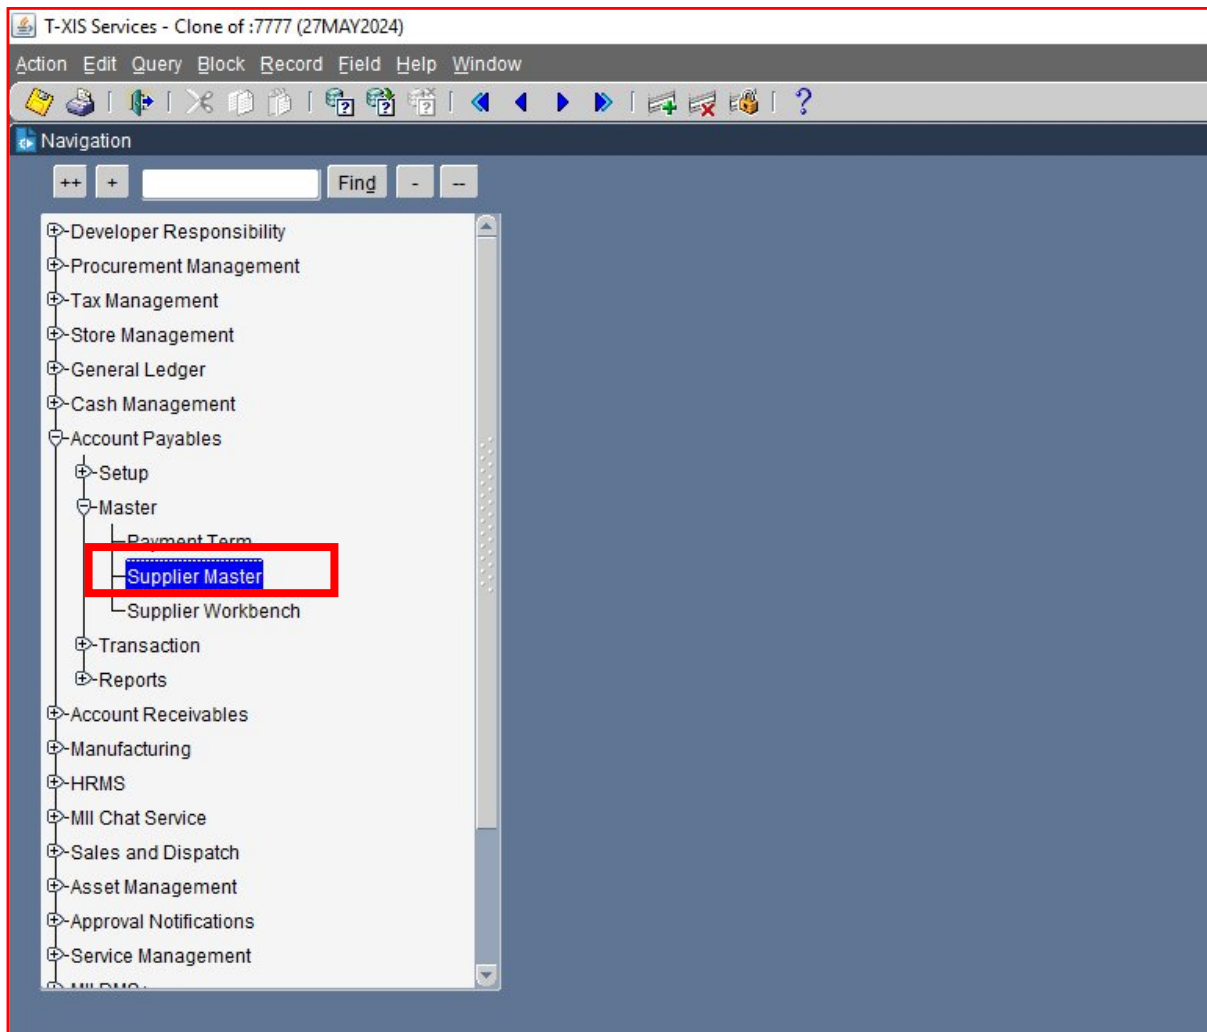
T-XIS Services - Clone of :7777 (27MAY2024)

Action Edit Query Block Record Field Help Window

Navigation

++ + Find - --

Developer Responsibility
Procurement Management
Tax Management
Store Management
General Ledger
Cash Management
Account Payables
Setup
Master
Payment Term
Supplier Master
Supplier Workbench
Transaction
Reports
Account Receivables
Manufacturing
HRMS
MII Chat Service
Sales and Dispatch
Asset Management
Approval Notifications
Service Management
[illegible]